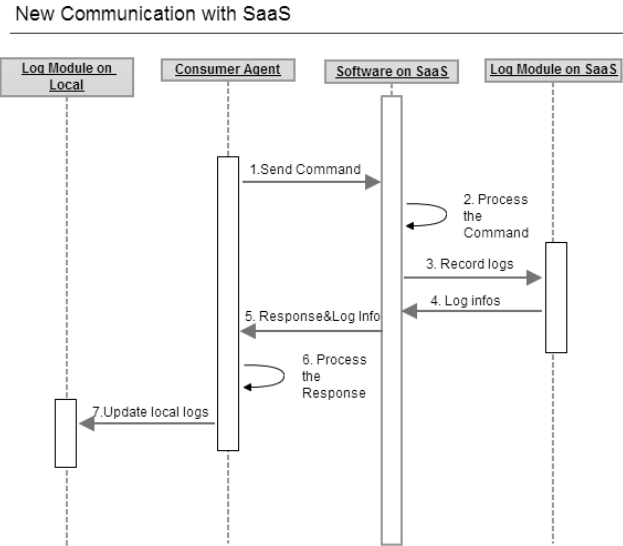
New Communication with SaaS

Log Module on Local

Consumer Agent

Software on SaaS

Log Module on SaaS

1.Send Command

2. Process the Command

3. Record logs

4. Log infos

5. Response&Log Info

6. Process the Response

7.Update local logs